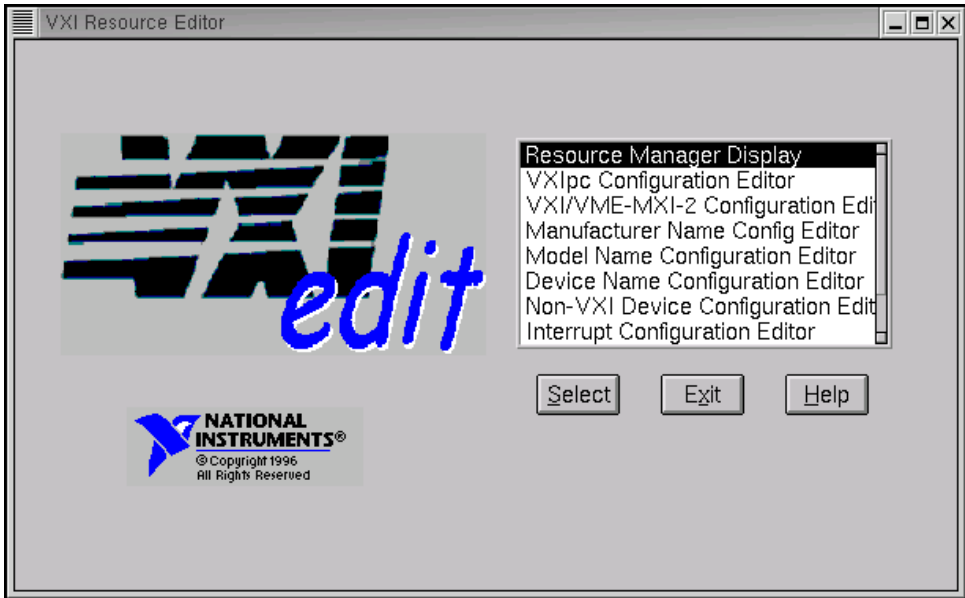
VXI Resource Editor

VXI edit

Resource Manager Display
VXIpc Configuration Editor
VXI/VME-MXI-2 Configuration Edi
Manufacturer Name Config Editor
Model Name Configuration Editor
Device Name Configuration Editor
Non-VXI Device Configuration Edit
Interrupt Configuration Editor

Select
Exit
Help

NATIONAL INSTRUMENTS®
©Copyright 1996
All Rights Reserved